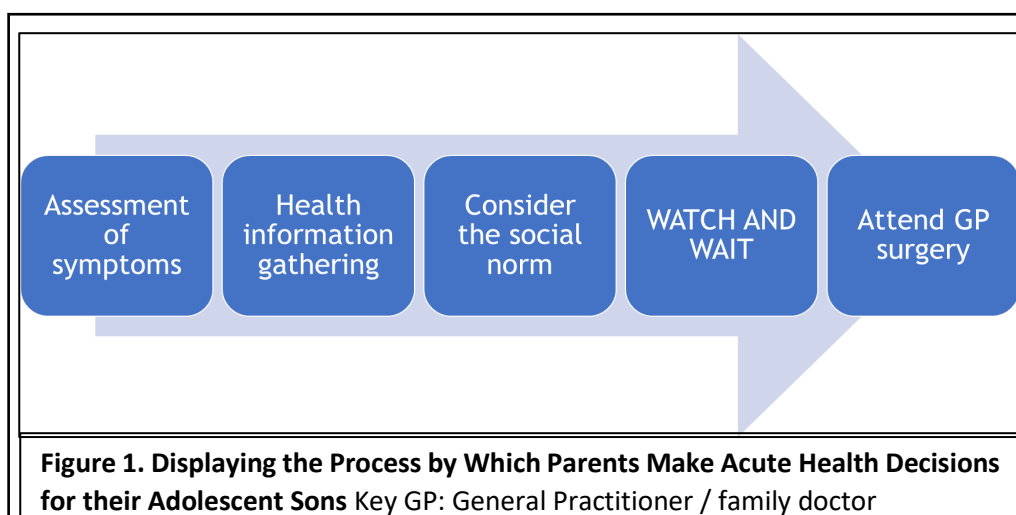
Assessment of symptoms

Health information gathering

Consider the social norm

WATCH AND WAIT

Attend GP surgery

**Figure 1. Displaying the Process by Which Parents Make Acute Health Decisions for their Adolescent Sons** Key GP: General Practitioner / family doctor